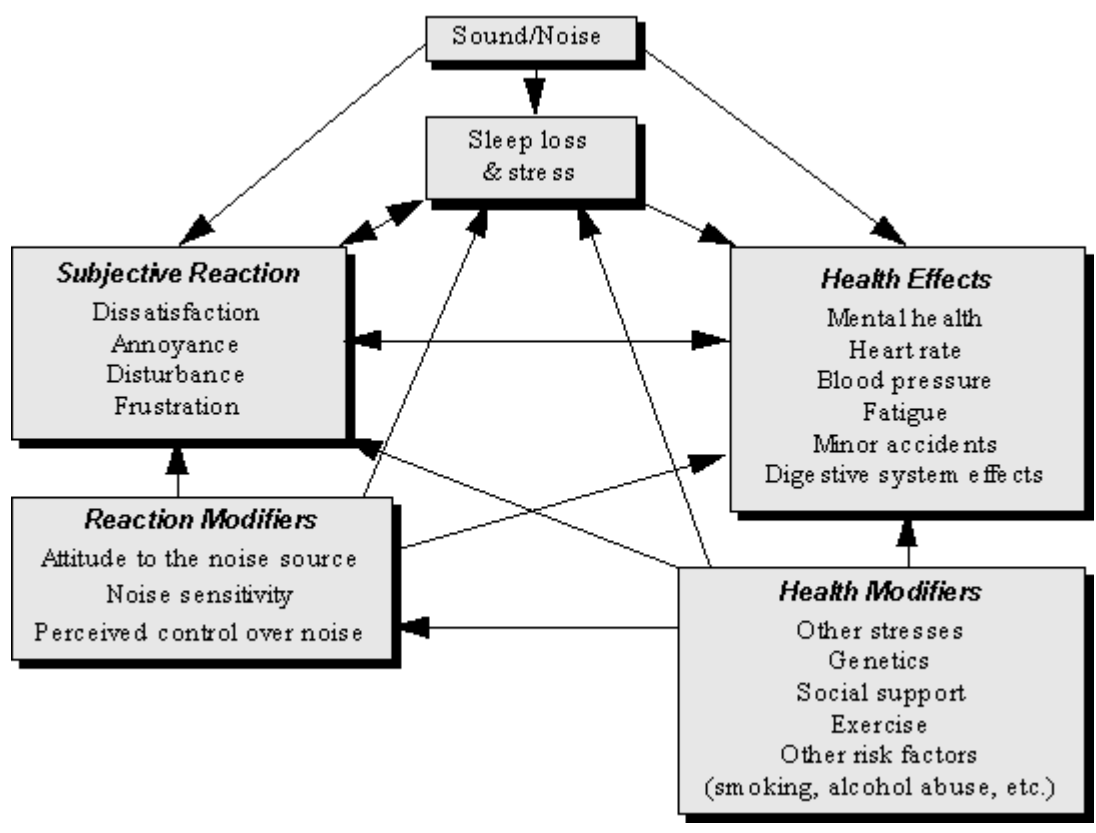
Sound/Noise

Sleep loss & stress

Subjective Reaction
Dissatisfaction
Annoyance
Disturbance
Frustration

Health Effects
Mental health
Heart rate
Blood pressure
Fatigue
Minor accidents
Digestive system effects

Reaction Modifiers
Attitude to the noise source
Noise sensitivity
Perceived control over noise

Health Modifiers
Other stresses
Genetics
Social support
Exercise
Other risk factors
(smoking, alcohol abuse, etc.)